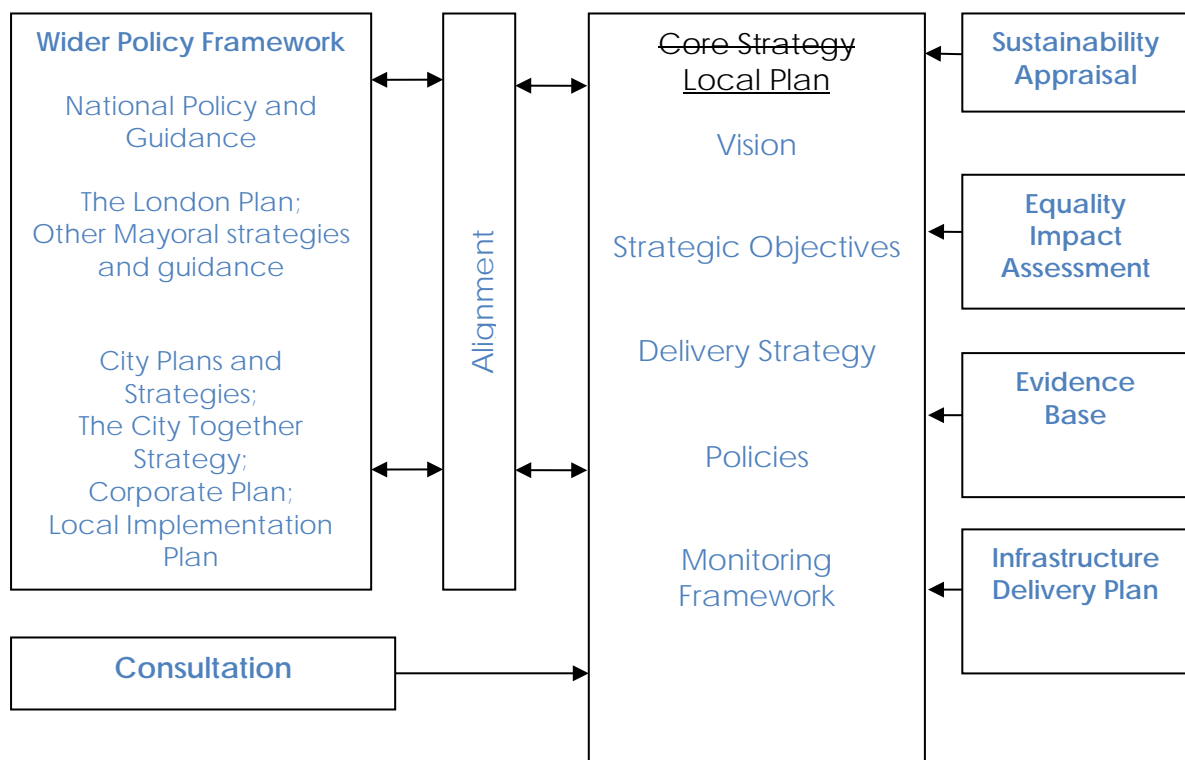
Wider Policy Framework

National Policy and Guidance

The London Plan; Other Mayoral strategies and guidance

City Plans and Strategies; The City Together Strategy; Corporate Plan; Local Implementation Plan

Alignment

~~Core Strategy~~
Local Plan

Vision

Strategic Objectives

Delivery Strategy

Policies

Monitoring Framework

Sustainability Appraisal

Equality Impact Assessment

Evidence Base

Infrastructure Delivery Plan

Consultation